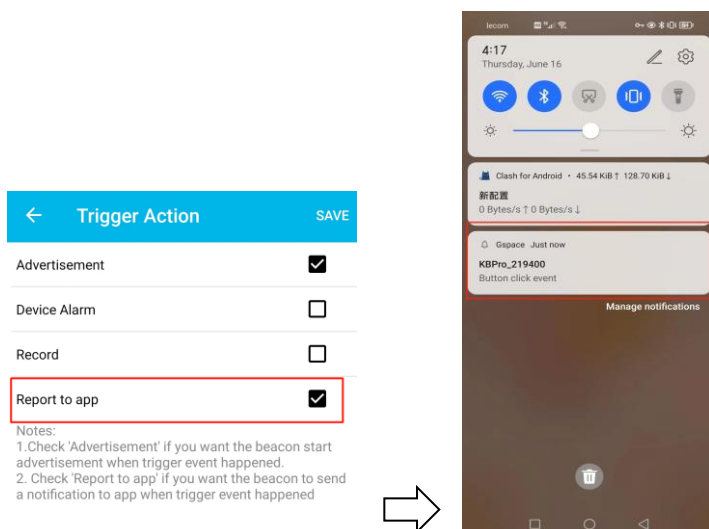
Trigger Action
SAVE
Advertisement
Device Alarm
Record
Report to app
Notes:
1.Check 'Advertisement' if you want the beacon start advertisement when trigger event happened.
2. Check 'Report to app' if you want the beacon to send a notification to app when trigger event happened

lecom
4:17
Thursday, June 16
Clash for Android • 45.54 KiB ↑ 128.70 KiB ↓
新配置
0 Bytes/s ↑ 0 Bytes/s ↓
Gspace Just now
KBPro_219400
Button click event
Manage notifications